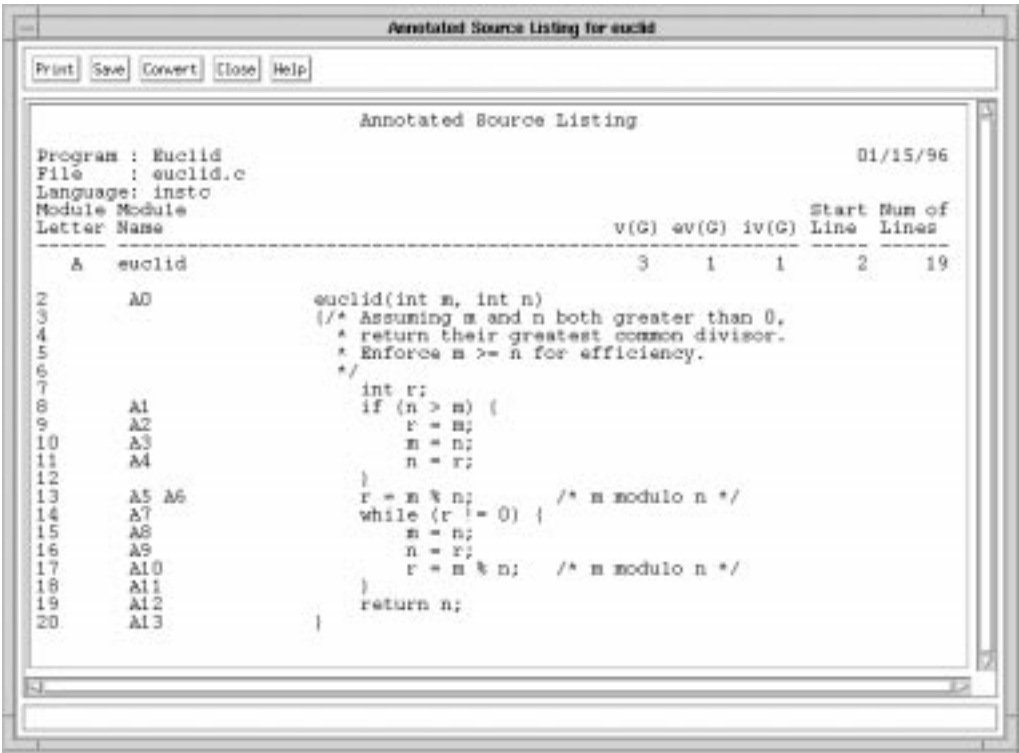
Annotated Source Listing for euclid

Print Save Convert Close Help

Annotated Source Listing

Program : Euclid 01/15/96
File : euclid.c
Language: instc

| Module Letter | Module Name | v(G) | ev(G) | iv(G) | Start Line | Num of Lines |
|---|---|---|---|---|---|---|
| A | euclid | 3 | 1 | 1 | 2 | 19 |

2 A0 euclid(int m, int n)
3 {/* Assuming m and n both greater than 0,
4 * return their greatest common divisor.
5 * Enforce m >= n for efficiency.
6 */
7 int r;
8 A1 if (n > m) {
9 A2 r = m;
10 A3 m = n;
11 A4 n = r;
12 }
13 A5 A6 r = m % n; /* m modulo n */
14 A7 while (r != 0) {
15 A8 m = n;
16 A9 n = r;
17 A10 r = m % n; /* m modulo n */
18 A11 }
19 A12 return n;
20 A13 }